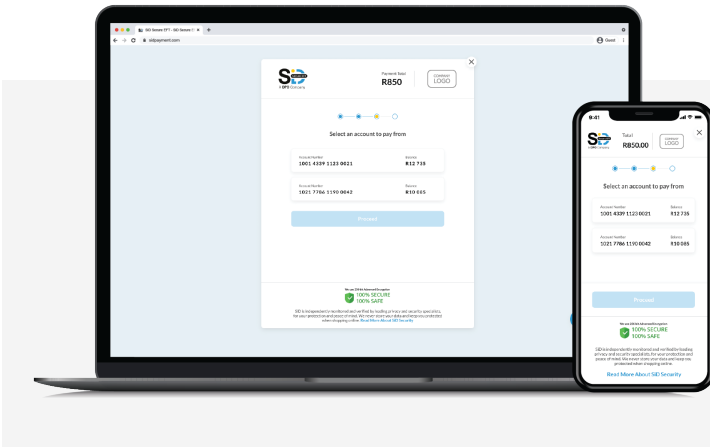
SID Secure EFT - SID Secure C ×
sidpayment.com
Guest

SID
A OPS Company
Payment Total
R850
COMPANY LOGO

Select an account to pay from

Account Number
1001 4339 1123 0021
Balance
R12 735

Account Number
1021 7786 1190 0042
Balance
R30 565

Proceed

We use 256 Bit Advanced Encryption
100% SECURE
100% SAFE
SID is independently monitored and verified by leading privacy and security specialists, for your protection and peace of mind. We never store your data and keep you protected when shopping online. Read More About SID Security

9:41
SID
Total
R850.00
COMPANY LOGO

Select an account to pay from

Account Number
1001 4339 1123 0021
Balance
R12 735

Account Number
1021 7786 1190 0042
Balance
R30 565

Proceed

We use 256 Bit Advanced Encryption
100% SECURE
100% SAFE
SID is independently monitored and verified by leading privacy and security specialists, for your protection and peace of mind. We never store your data and keep you protected when shopping online.
Read More About SID Security